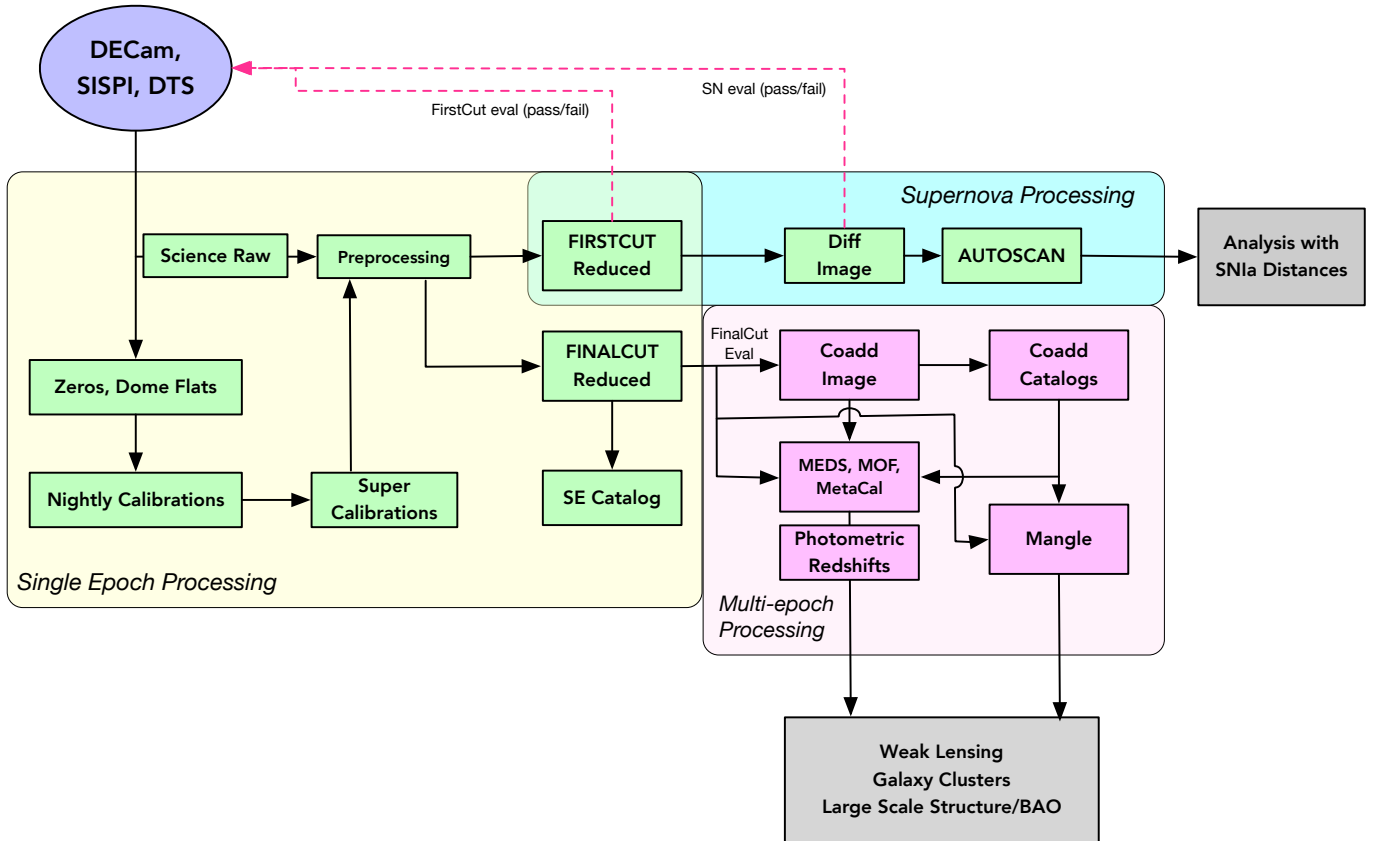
DECam, SISPI, DTS

FirstCut eval (pass/fail)

SN eval (pass/fail)

Supernova Processing

Science Raw

Preprocessing

FIRSTCUT Reduced

Diff Image

AUTOSCAN

Analysis with SNIa Distances

Zeros, Dome Flats

FINALCUT Reduced

FinalCut Eval

Coadd Image

Coadd Catalogs

Nightly Calibrations

Super Calibrations

SE Catalog

MEDS, MOF, MetaCal

Photometric Redshifts

Mangle

Single Epoch Processing

Multi-epoch Processing

Weak Lensing
Galaxy Clusters
Large Scale Structure/BAO